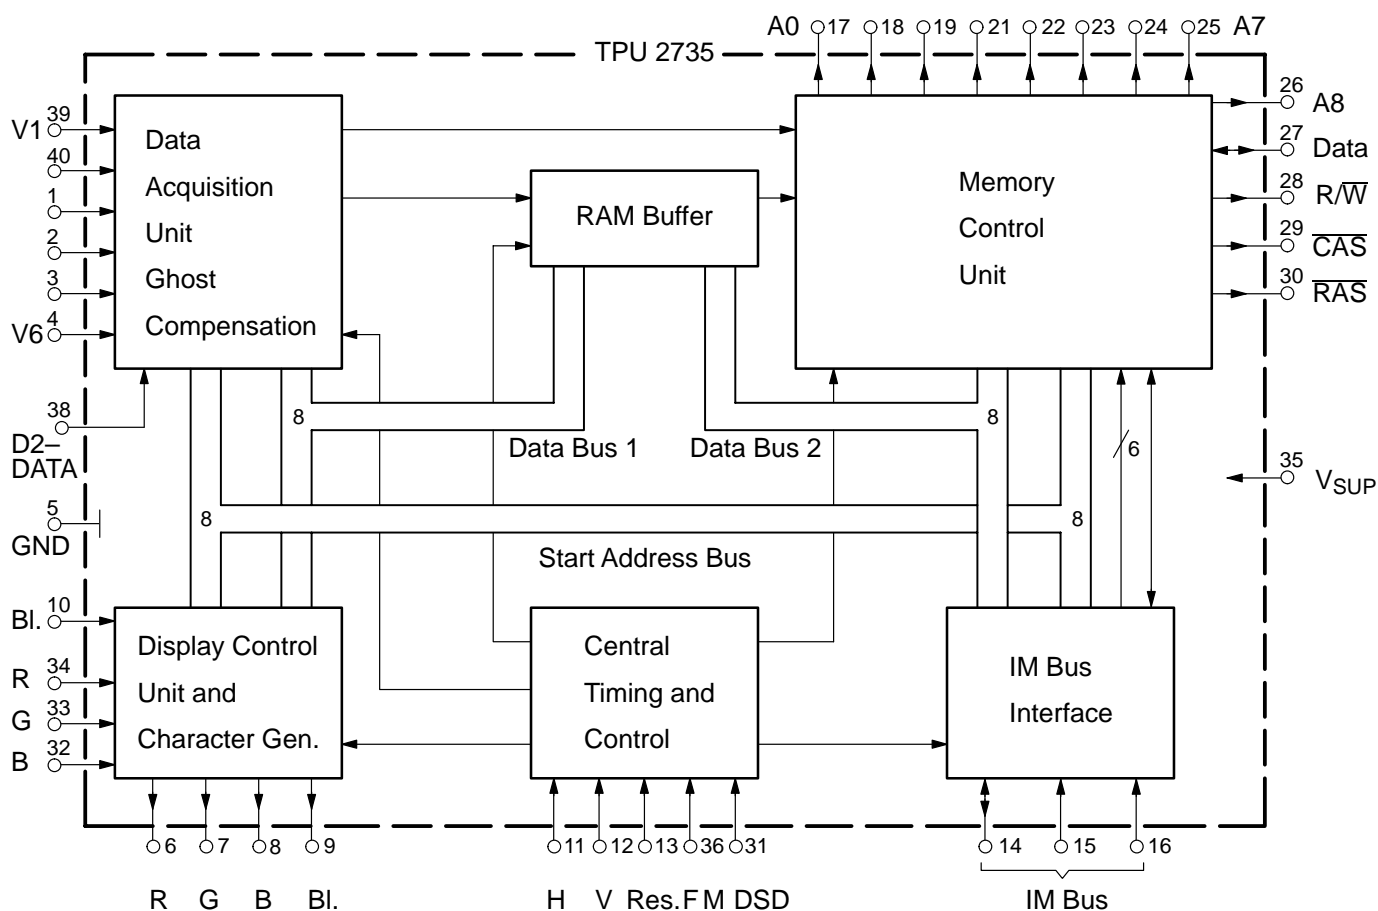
A0 17 18 19 21 22 23 24 25 A7

TPU 2735

V1 39
40
1
2
3
V6 4

Data
Acquisition
Unit
Ghost
Compensation

RAM Buffer

Memory
Control
Unit

26 A8
27 Data
28 R/$\overline{W}$
29 $\overline{CAS}$
30 $\overline{RAS}$

38
D2–
DATA

8
Data Bus 1
Data Bus 2
8
6

35 $V_{SUP}$

5
GND

8
8

Start Address Bus

Bl. 10
R 34
G 33
B 32

Display Control
Unit and
Character Gen.

Central
Timing and
Control

IM Bus
Interface

6 7 8 9
11 12 13 36 31
14 15 16

R G B Bl.
H V Res. F M DSD
IM Bus